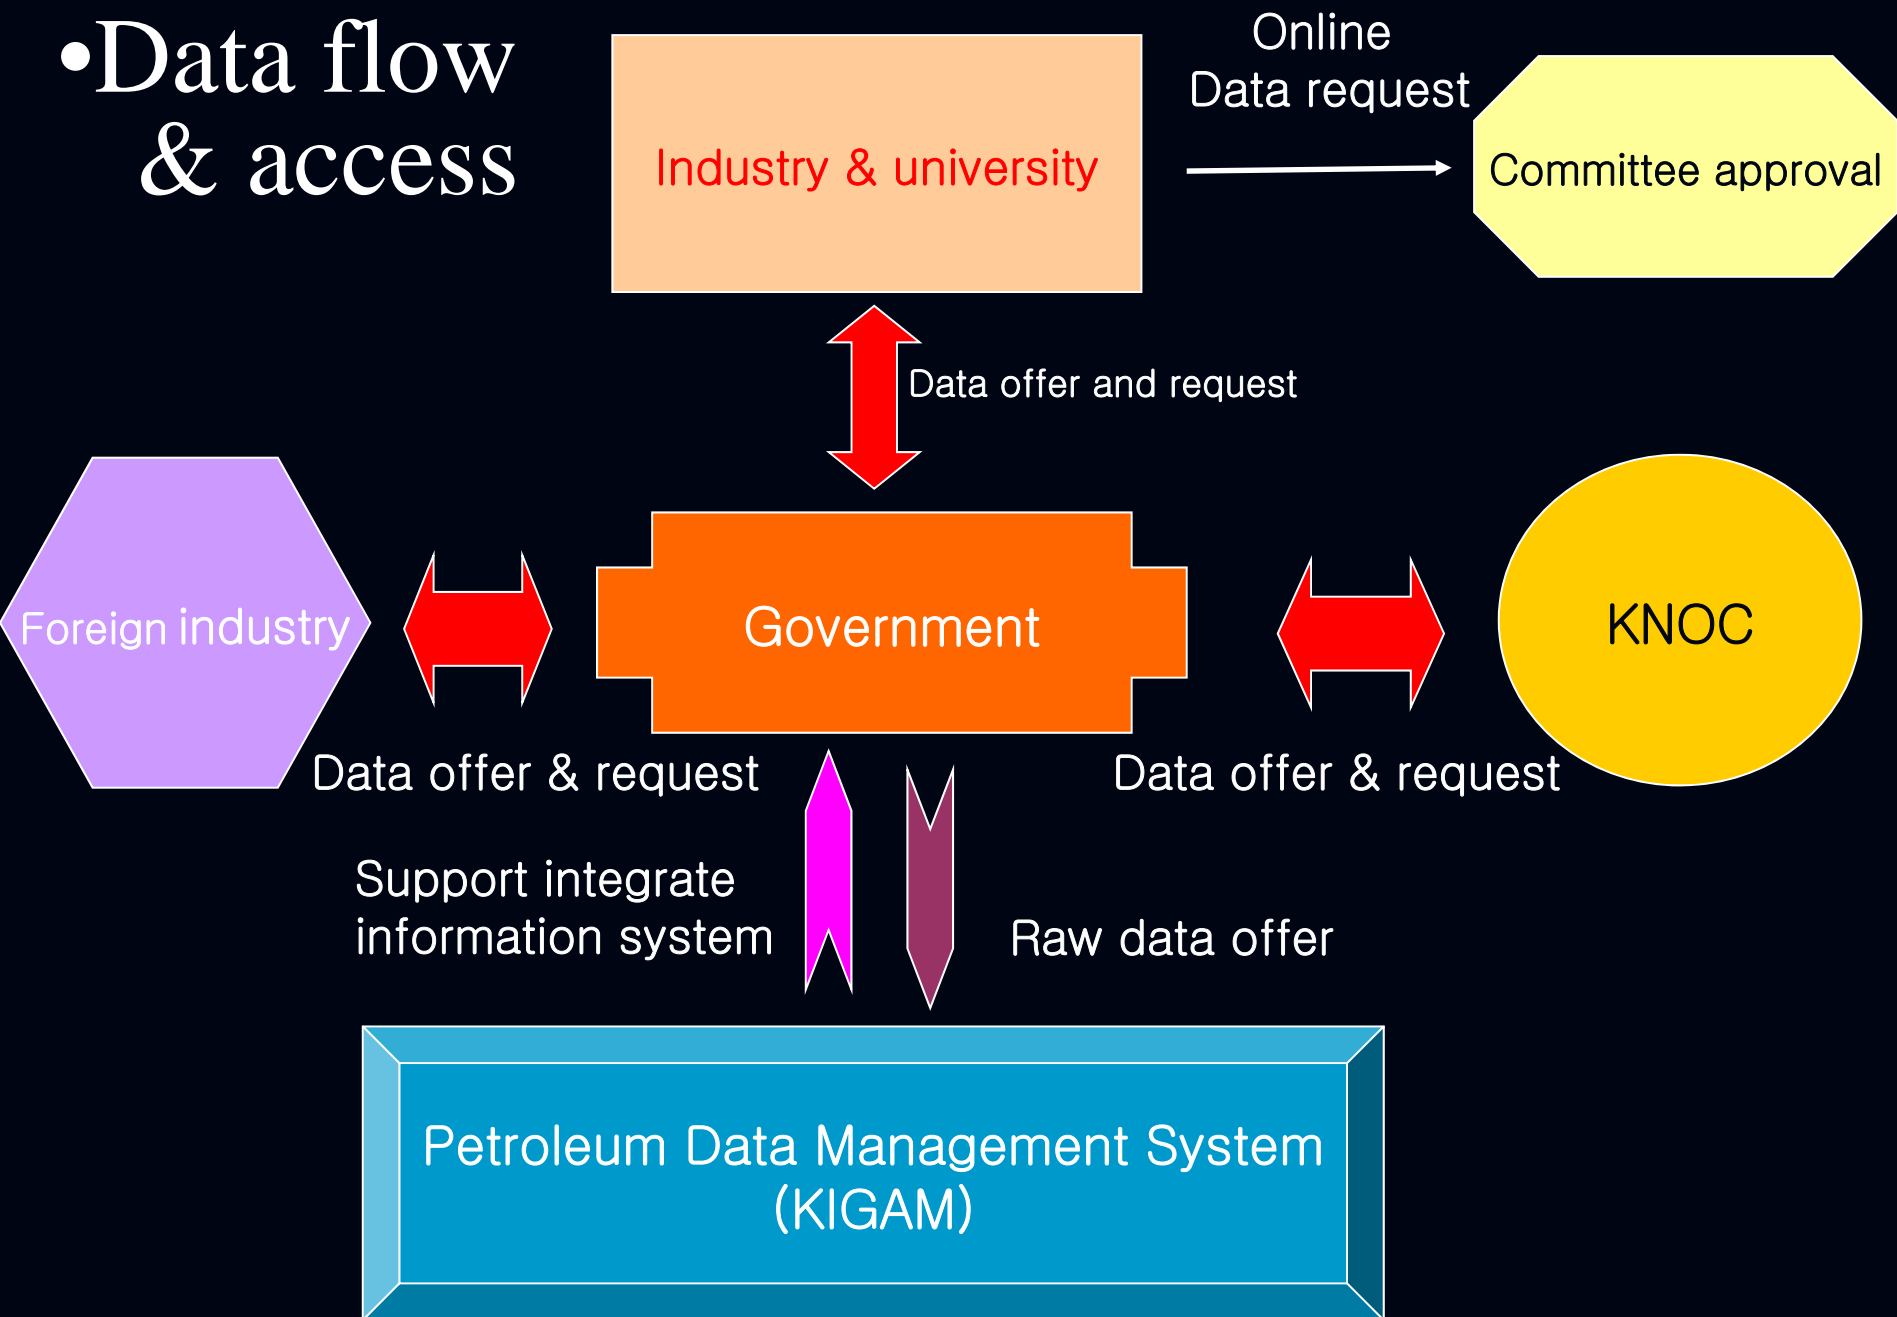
•Data flow & access

Industry & university

Online Data request

Committee approval

Data offer and request

Foreign industry

Government

KNOC

Data offer & request

Data offer & request

Support integrate information system

Raw data offer

Petroleum Data Management System (KIGAM)